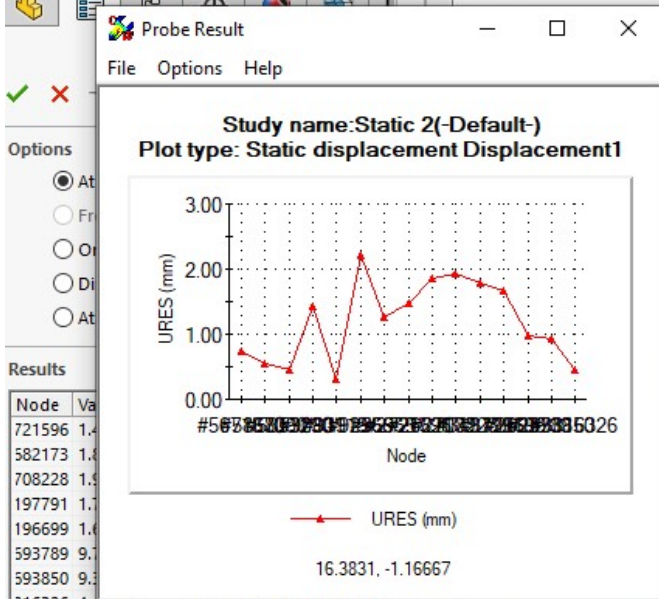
Probe Result

File Options Help

Study name:Static 2(-Default-)
Plot type: Static displacement Displacement1

3.00
2.00
1.00
0.00

URES (mm)

#5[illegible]5326

Node

URES (mm)

16.3831, -1.16667

Options

At
Fr
Or
Di
At

Results

| Node | Va |
|---|---|
| 721596 | 1.4 |
| 582173 | 1.8 |
| 708228 | 1.9 |
| 197791 | 1.7 |
| 196699 | 1.6 |
| 593789 | 9.7 |
| 593850 | 9.3 |